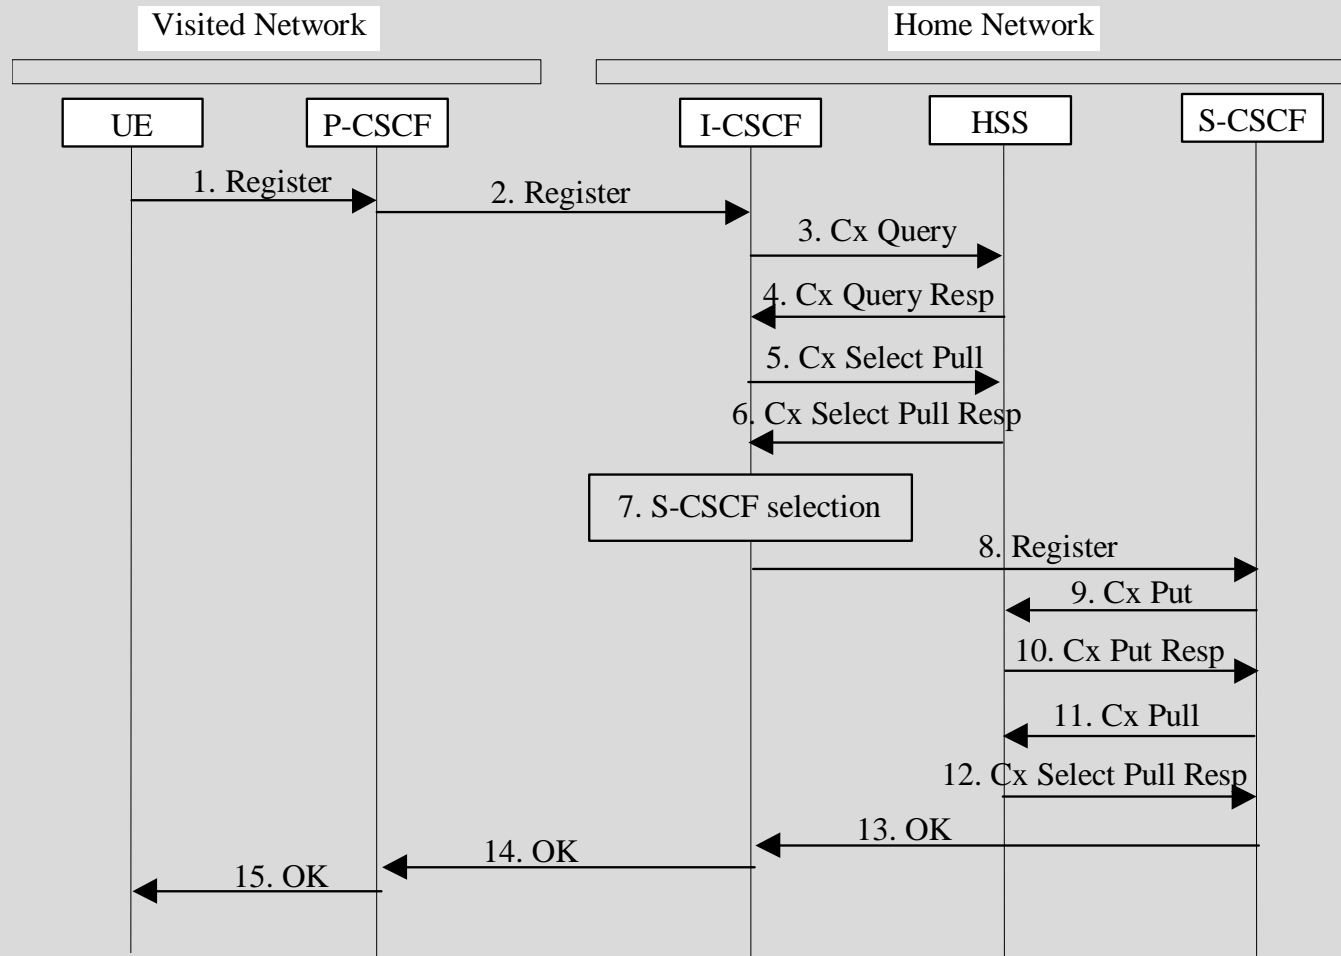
Visited Network

Home Network

UE

P-CSCF

I-CSCF

HSS

S-CSCF

1. Register

2. Register

3. Cx Query

4. Cx Query Resp

5. Cx Select Pull

6. Cx Select Pull Resp

7. S-CSCF selection

8. Register

9. Cx Put

10. Cx Put Resp

11. Cx Pull

12. Cx Select Pull Resp

13. OK

14. OK

15. OK